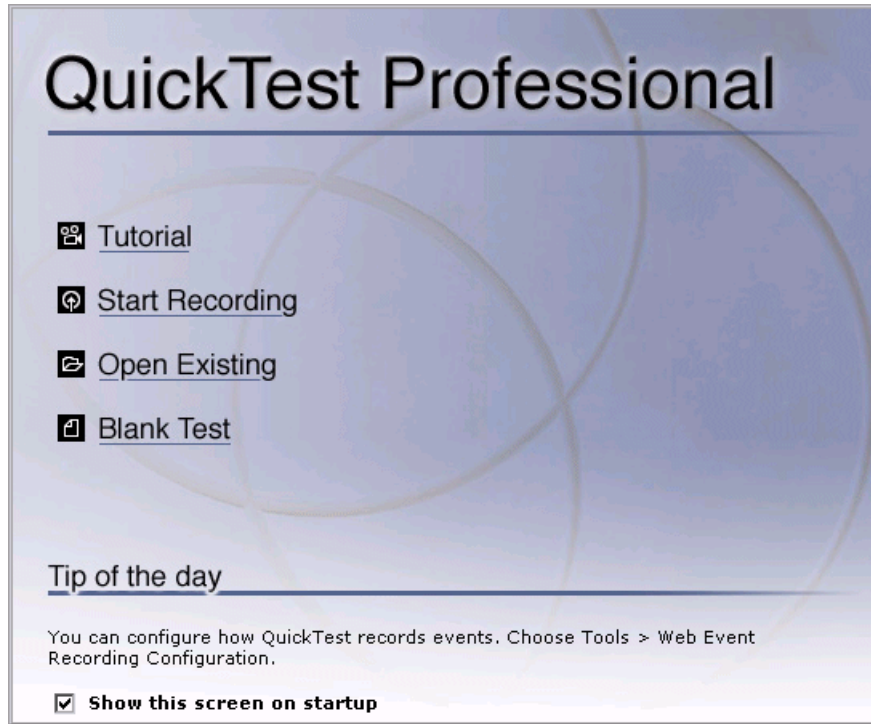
QuickTest Professional

Tutorial

Start Recording

Open Existing

Blank Test

Tip of the day

You can configure how QuickTest records events. Choose Tools > Web Event Recording Configuration.

☑ Show this screen on startup